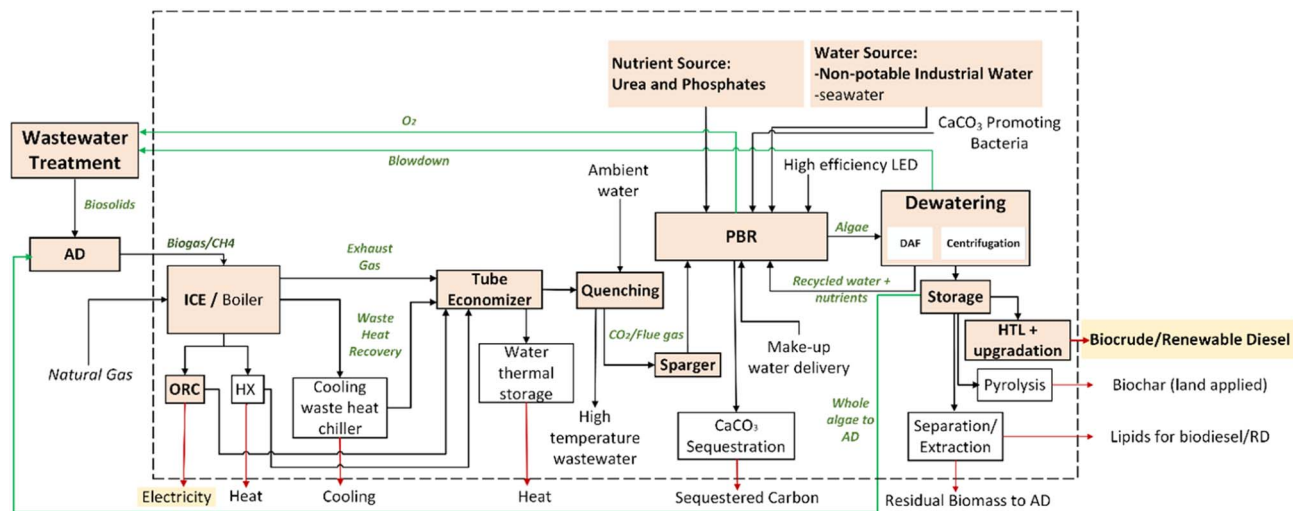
Nutrient Source: Urea and Phosphates

Water Source: -Non-potable Industrial Water -seawater

Wastewater Treatment

$O_2$

Blowdown

$CaCO_3$ Promoting Bacteria

Ambient water

High efficiency LED

Biosolids

AD

Biogas/CH4

Exhaust Gas

PBR

Algae

Dewatering

DAF

Centrifugation

ICE / Boiler

Tube Economizer

Quenching

Recycled water + nutrients

Storage

Waste Heat Recovery

$CO_2$/Flue gas

HTL + upgradation

Biocrude/Renewable Diesel

Natural Gas

Water thermal storage

Sparger

Make-up water delivery

ORC

HX

Cooling waste heat chiller

Pyrolysis

Biochar (land applied)

High temperature wastewater

$CaCO_3$ Sequestration

Whole algae to AD

Separation/ Extraction

Lipids for biodiesel/RD

Electricity

Heat

Cooling

Heat

Sequestered Carbon

Residual Biomass to AD